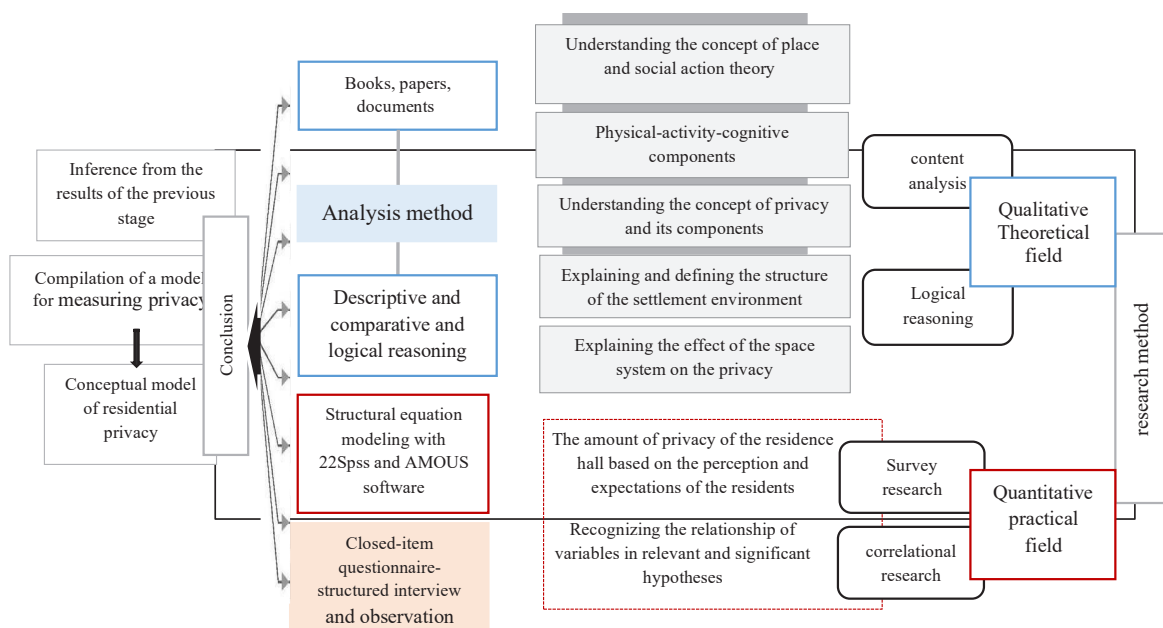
Inference from the results of the previous stage

Compilation of a model for measuring privacy

Conceptual model of residential privacy

Conclusion

Books, papers, documents

Analysis method

Descriptive and comparative and logical reasoning

Structural equation modeling with 22Spss and AMOUS software

Closed-item questionnaire-structured interview and observation

Understanding the concept of place and social action theory

Physical-activity-cognitive components

Understanding the concept of privacy and its components

Explaining and defining the structure of the settlement environment

Explaining the effect of the space system on the privacy

The amount of privacy of the residence hall based on the perception and expectations of the residents

Recognizing the relationship of variables in relevant and significant hypotheses

content analysis

Logical reasoning

Qualitative Theoretical field

Survey research

correlational research

Quantitative practical field

research method